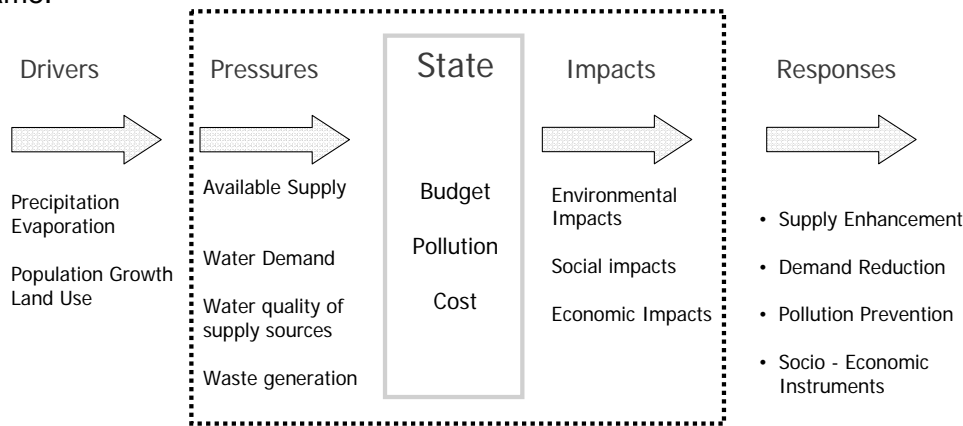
Drivers

Precipitation
Evaporation

Population Growth
Land Use

Pressures

Available Supply

Water Demand

Water quality of supply sources

Waste generation

State

Budget

Pollution

Cost

Impacts

Environmental Impacts

Social impacts

Economic Impacts

Responses

• Supply Enhancement

• Demand Reduction

• Pollution Prevention

• Socio - Economic Instruments